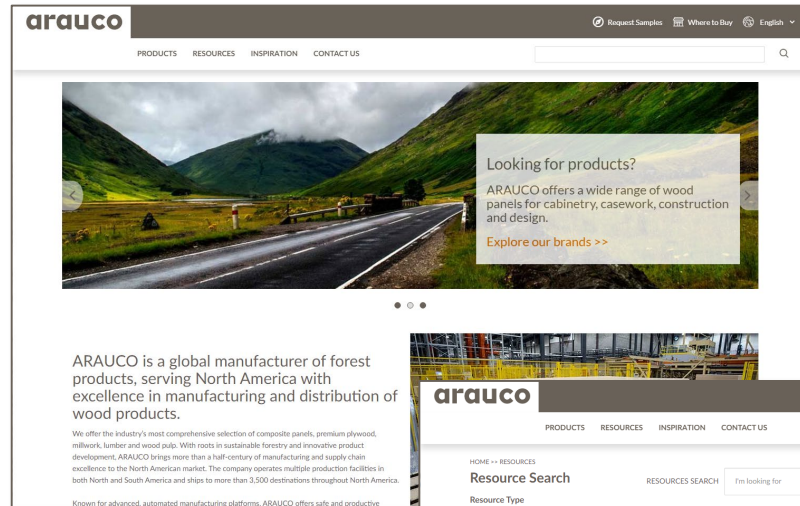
arauco

Request Samples Where to Buy English

PRODUCTS RESOURCES INSPIRATION CONTACT US

Looking for products?

ARAUCO offers a wide range of wood panels for cabinetry, casework, construction and design.

Explore our brands >>

ARAUCO is a global manufacturer of forest products, serving North America with excellence in manufacturing and distribution of wood products.

We offer the industry's most comprehensive selection of composite panels, premium plywood, millwork, lumber and wood pulp. With roots in sustainable forestry and innovative product development, ARAUCO brings more than a half-century of manufacturing and supply chain excellence to the North American market. The company operates multiple production facilities in both North and South America and ships to more than 3,500 destinations throughout North America.

Known for advanced, automated manufacturing platforms, ARAUCO offers safe and productive

arauco

PRODUCTS RESOURCES INSPIRATION CONTACT US

HOME >> RESOURCES

Resource Search

RESOURCES SEARCH I'm looking for

Resource Type